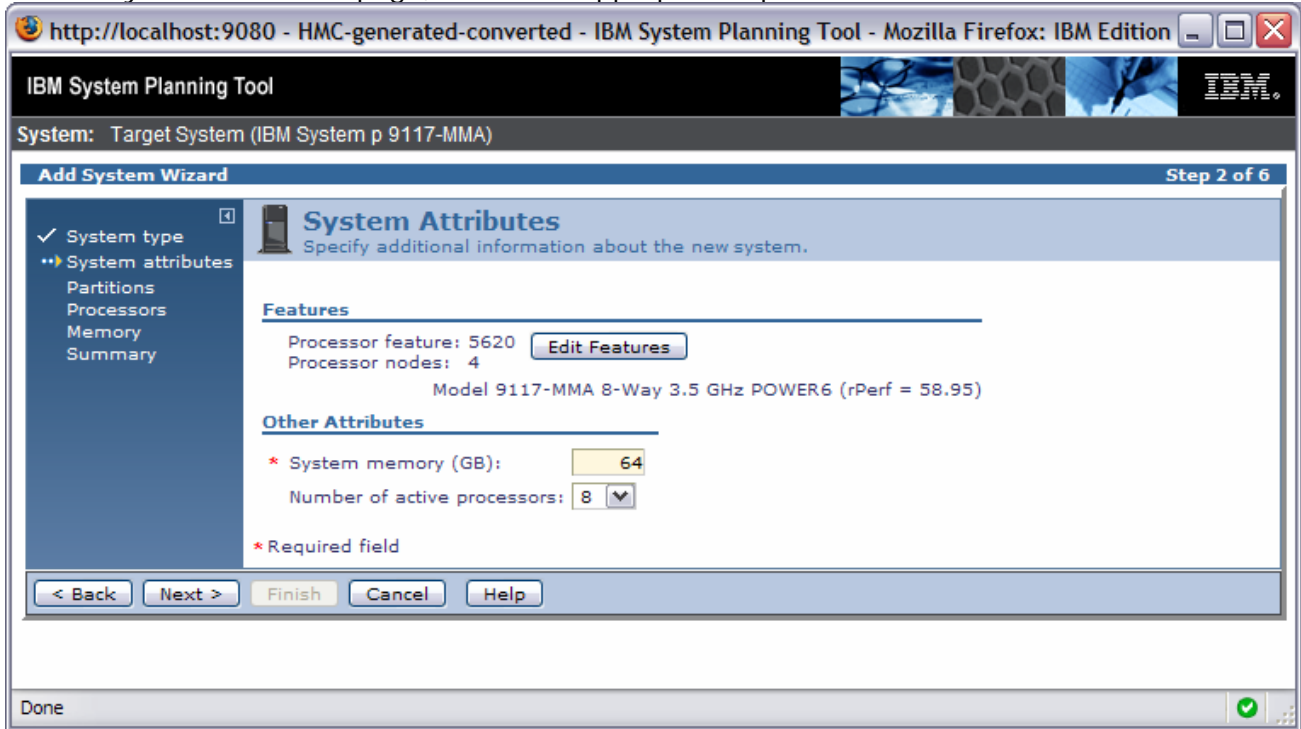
http://localhost:9080 - HMC-generated-converted - IBM System Planning Tool - Mozilla Firefox: IBM Edition

IBM System Planning Tool

IBM.

System: Target System (IBM System p 9117-MMA)

Add System Wizard

Step 2 of 6

✓ System type
System attributes
Partitions
Processors
Memory
Summary

System Attributes
Specify additional information about the new system.

Features

Processor feature: 5620 Edit Features
Processor nodes: 4
Model 9117-MMA 8-Way 3.5 GHz POWER6 (rPerf = 58.95)

Other Attributes

* System memory (GB): 64
Number of active processors: 8

*Required field

< Back | Next > | Finish | Cancel | Help

Done